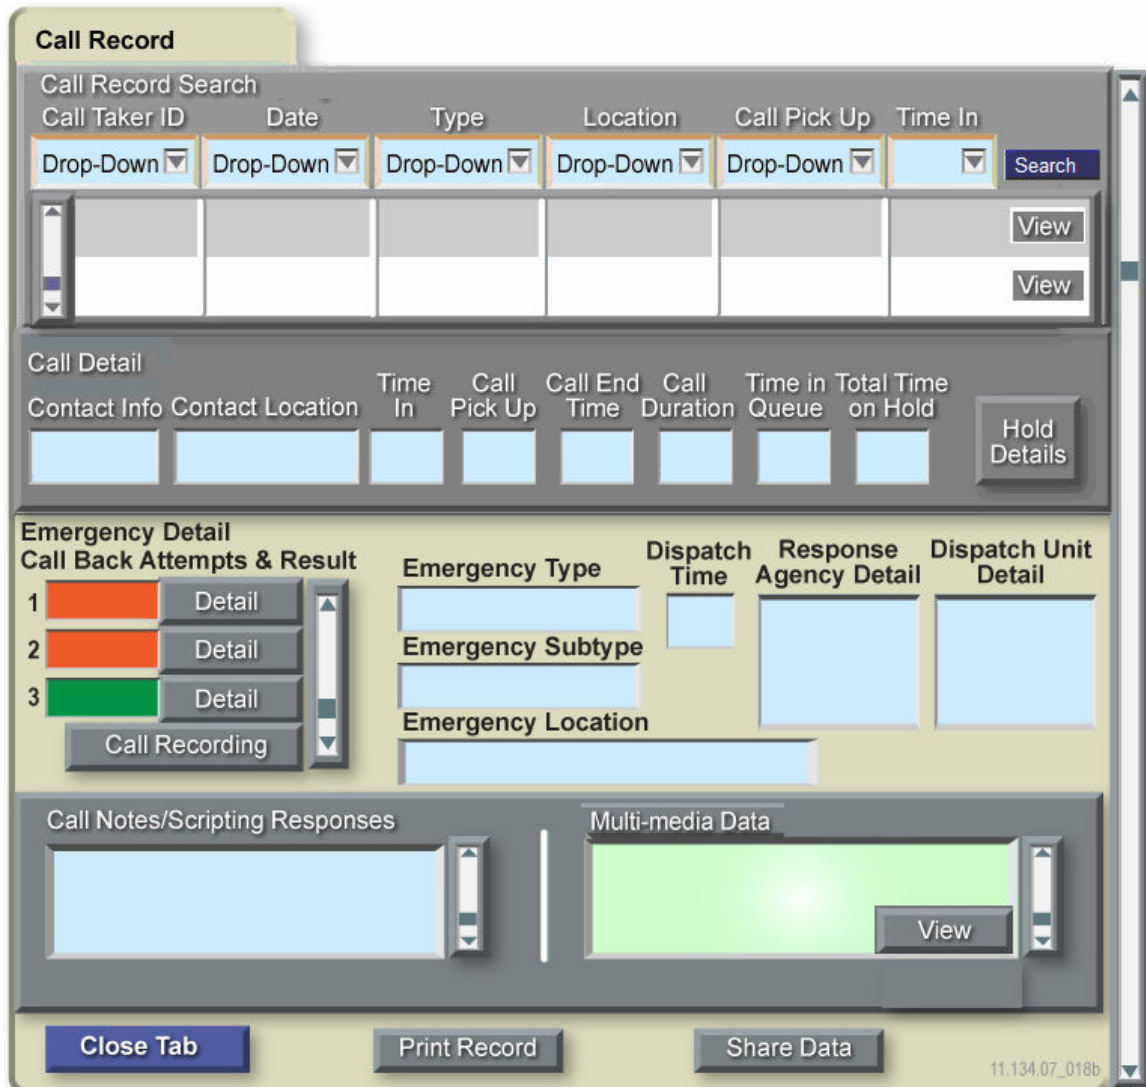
Call Record

Call Record Search

| Call Taker ID | Date | Type | Location | Call Pick Up | Time In |
|---|---|---|---|---|---|
| Drop-Down | Drop-Down | Drop-Down | Drop-Down | Drop-Down | |

Search

View

View

Call Detail

| Contact Info | Contact Location | Time In | Call Pick Up | Call End Time | Call Duration | Time in Queue | Total Time on Hold |
|---|---|---|---|---|---|---|---|
| | | | | | | | |

Hold Details

Emergency Detail
Call Back Attempts & Result

1 Detail
2 Detail
3 Detail

Call Recording

Emergency Type

Emergency Subtype

Emergency Location

Dispatch Time

Response Agency Detail

Dispatch Unit Detail

Call Notes/Scripting Responses

Multi-media Data

View

Close Tab

Print Record

Share Data

11.134.07_018b